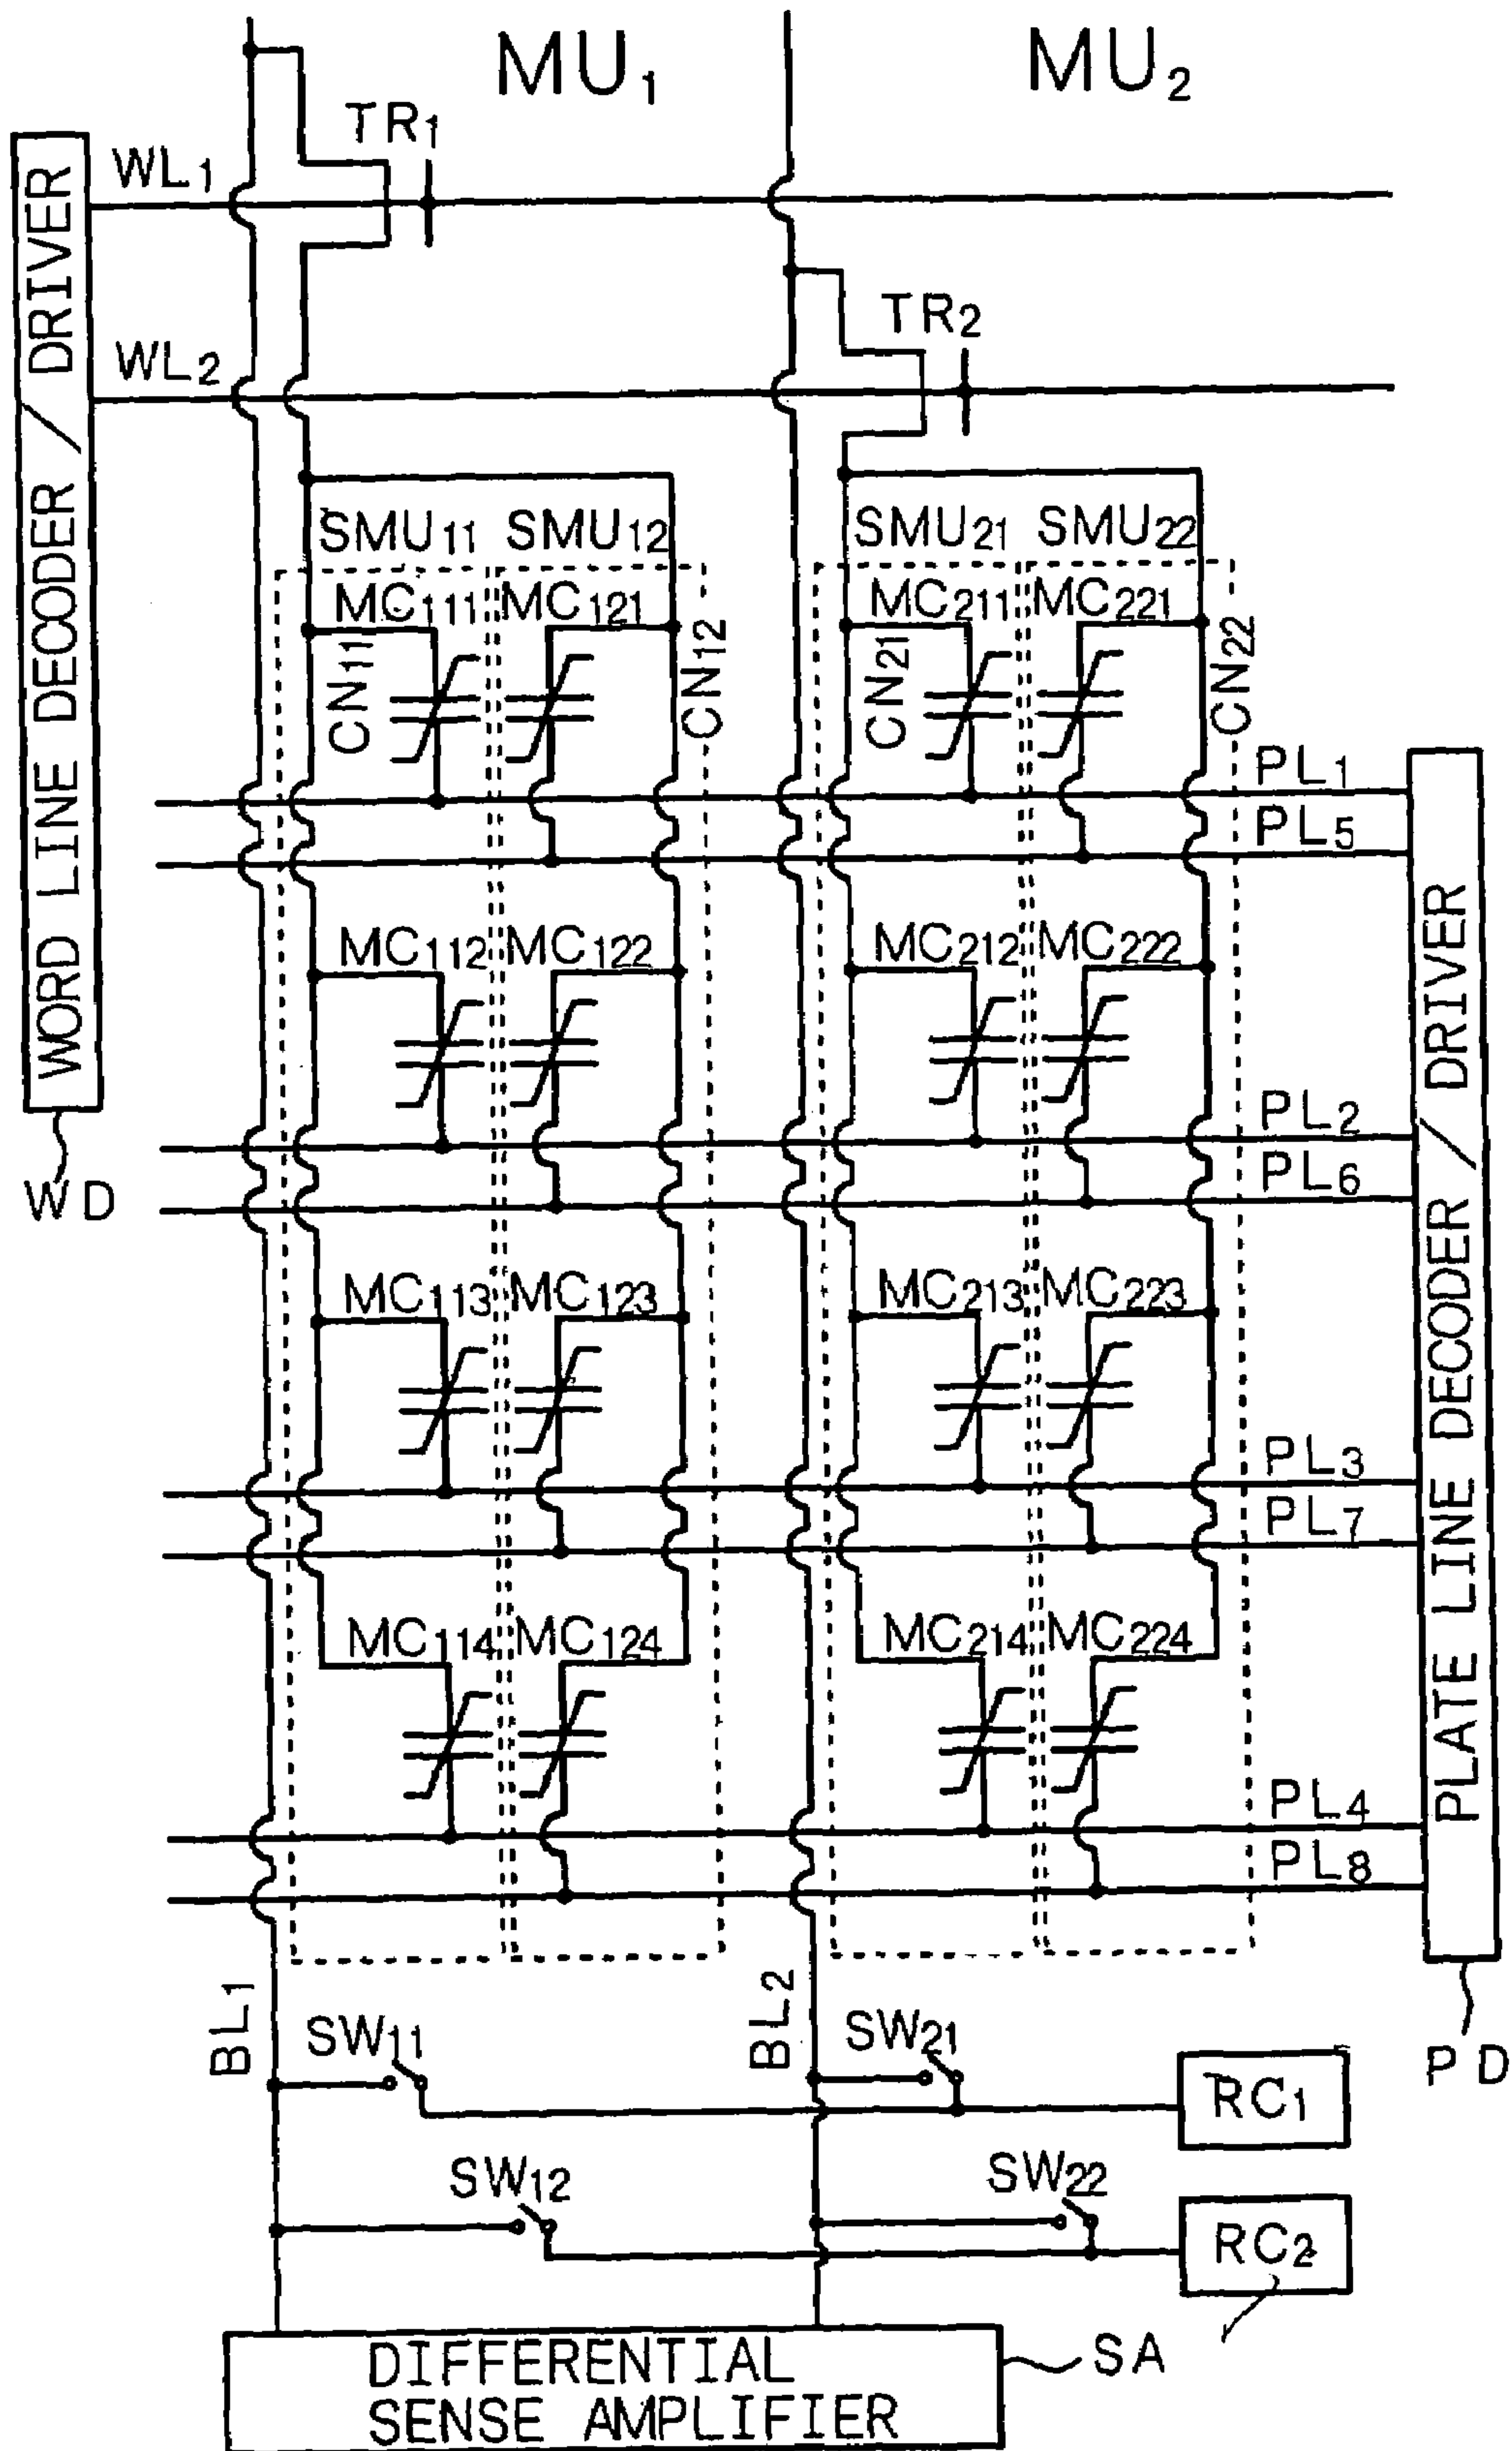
$MU_1$ $MU_2$

$TR_1$

WORD LINE DECODER / DRIVER

$WL_1$

$WL_2$

$TR_2$

$SMU_{11}$ $SMU_{12}$ $SMU_{21}$ $SMU_{22}$

$MC_{111}$ $MC_{121}$ $MC_{211}$ $MC_{221}$

$CN_{11}$ $CN_{12}$ $CN_{21}$ $CN_{22}$

$PL_1$
$PL_5$

$MC_{112}$ $MC_{122}$ $MC_{212}$ $MC_{222}$

$PL_2$
$PL_6$

WD

$MC_{113}$ $MC_{123}$ $MC_{213}$ $MC_{223}$

$PL_3$
$PL_7$

$MC_{114}$ $MC_{124}$ $MC_{214}$ $MC_{224}$

$PL_4$
$PL_8$

PLATE LINE DECODER / DRIVER

$BL_1$ $SW_{11}$ $BL_2$ $SW_{21}$

$RC_1$

PD

$SW_{12}$ $SW_{22}$

$RC_2$

DIFFERENTIAL SENSE AMPLIFIER

SA